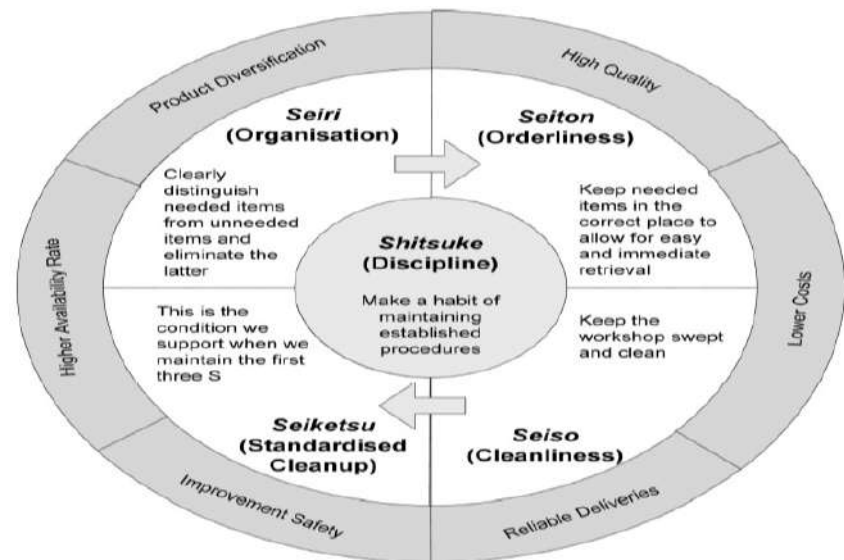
Product Diversification

High Quality

Seiri
(Organisation)

Clearly distinguish needed items from unneeded items and eliminate the latter

Seiton
(Orderliness)

Keep needed items in the correct place to allow for easy and immediate retrieval

Shitsuke
(Discipline)

Make a habit of maintaining established procedures

Higher Availability Rate

Lower Costs

This is the condition we support when we maintain the first three S

Keep the workshop swept and clean

Seiketsu
(Standardised Cleanup)

Seiso
(Cleanliness)

Improvement Safety

Reliable Deliveries